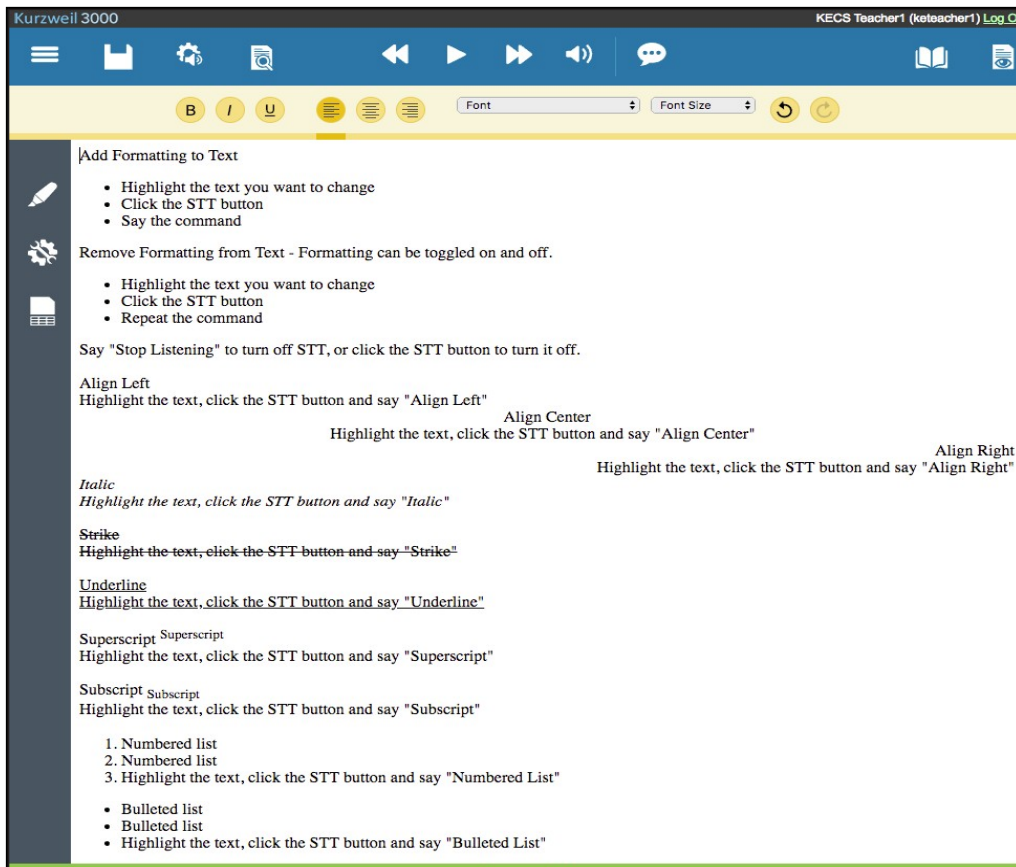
Kurzweil 3000

KECS Teacher1 (keteacher1) Log O

B I U

Font

Font Size

Add Formatting to Text

- Highlight the text you want to change
- Click the STT button
- Say the command

Remove Formatting from Text - Formatting can be toggled on and off.

- Highlight the text you want to change
- Click the STT button
- Repeat the command

Say "Stop Listening" to turn off STT, or click the STT button to turn it off.

Align Left
Highlight the text, click the STT button and say "Align Left"

Align Center
Highlight the text, click the STT button and say "Align Center"

Align Right
Highlight the text, click the STT button and say "Align Right"

*Italic*
*Highlight the text, click the STT button and say "Italic"*

~~Strike~~
~~Highlight the text, click the STT button and say "Strike"~~

Underline
Highlight the text, click the STT button and say "Underline"

Superscript $^{\text{Superscript}}$
Highlight the text, click the STT button and say "Superscript"

Subscript $_{\text{Subscript}}$
Highlight the text, click the STT button and say "Subscript"

1. Numbered list
2. Numbered list
3. Highlight the text, click the STT button and say "Numbered List"

- Bulleted list
- Bulleted list
- Highlight the text, click the STT button and say "Bulleted List"